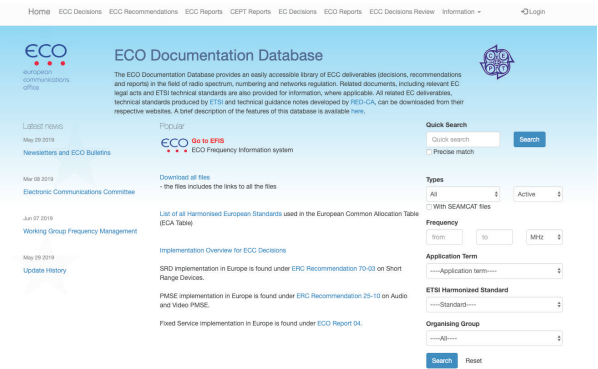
Home ECC Decisions ECC Recommendations ECC Reports CEPT Reports EC Decisions ECO Reports ECC Decisions Review Information ▾ Login

ECO european communications office

ECO Documentation Database

The ECO Documentation Database provides an easily accessible library of ECC deliverables (decisions, recommendations and reports) in the field of radio spectrum, numbering and networks regulation. Related documents, including relevant EC legal acts and ETSI technical standards are also provided for information, where applicable. All related EC deliverables, technical standards produced by ETSI and technical guidance notes developed by RED-CA, can be downloaded from their respective websites. A brief description of the features of this database is available here.

Latest news

May 29 2019
Newsletters and ECO Bulletins

Mar 08 2019
Electronic Communications Committee

Jun 07 2018
Working Group Frequency Management

May 29 2019
Update History

Popular

ECO Go to EFIS
ECO Frequency Information system

Download all files
- the files includes the links to all the files

List of all Harmonised European Standards used in the European Common Allocation Table (ECA Table)

Implementation Overview for ECC Decisions

SRD implementation in Europe is found under ERC Recommendation 70-03 on Short Range Devices.

PMSE implementation in Europe is found under ERC Recommendation 25-10 on Audio and Video PMSE.

Fixed Service implementation in Europe is found under ECO Report 04.

Quick Search
Quick search
Search
Precise match

Types
All
Active
With SEAMCAT files

Frequency
from
to
MHz

Application Term
----Application term----

ETSI Harmonized Standard
----Standard----

Organising Group
----All----

Search Reset